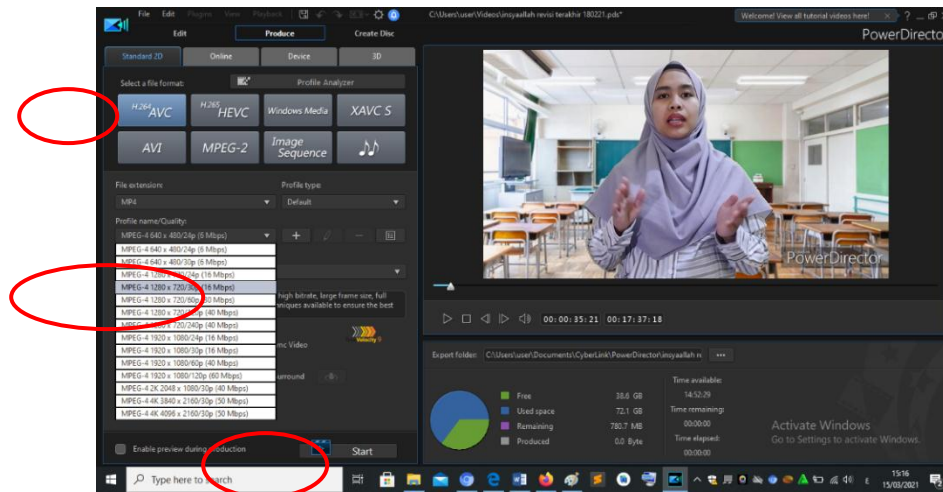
File Edit Plugins View Playback
C:\Users\user\Videos\insyaallah revisi terakhir 180221.pds*
Welcome! View all tutorial videos here!
Edit
Produce
Create Disc
PowerDirector
Standard 2D
Online
Device
3D
Select a file format:
Profile Analyzer
H.264 AVC
H.265 HEVC
Windows Media
XAVC S
AVI
MPEG-2
Image Sequence
File extension:
MP4
Profile type:
Default
Profile name/Quality:
MPEG-4 640 x 480/24p (6 Mbps)
MPEG-4 640 x 480/24p (6 Mbps)
MPEG-4 640 x 480/30p (6 Mbps)
MPEG-4 1280 x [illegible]/24p (16 Mbps)
MPEG-4 1280 x 720/30p (16 Mbps)
MPEG-4 1280 x 720/60p (30 Mbps)
MPEG-4 1280 x 720/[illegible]p (40 Mbps)
MPEG-4 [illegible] x 720/24p (40 Mbps)
MPEG-4 1920 x 1080/24p (16 Mbps)
MPEG-4 1920 x 1080/30p (16 Mbps)
MPEG-4 1920 x 1080/60p (40 Mbps)
MPEG-4 1920 x 1080/120p (60 Mbps)
MPEG-4 2K 2048 x 1080/30p (40 Mbps)
MPEG-4 4K 3840 x 2160/30p (50 Mbps)
MPEG-4 4K 4096 x 2160/30p (50 Mbps)
high bitrate, large frame size, full
niques available to ensure the best
nc Video
urround
Velocity
Enable preview during production
Start
PowerDirector
00:00:35:21 00:17:37:18
Export folder:
C:\Users\user\Documents\CyberLink\PowerDirector\insyaallah re
Free 38.6 GB
Used space 72.1 GB
Remaining 780.7 MB
Produced 0.0 Byte
Time available:
14:52:29
Time remaining:
00:00:00
Time elapsed:
00:00:00
Activate Windows
Go to Settings to activate Windows.
Type here to search
15:16
15/03/2021